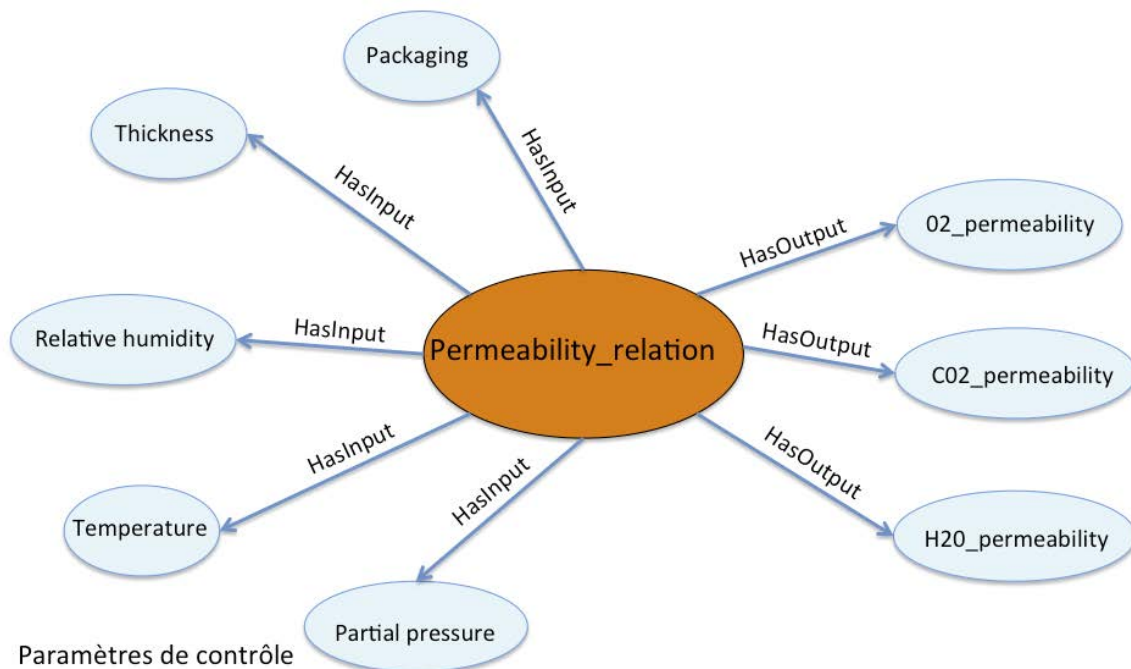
Packaging

Thickness

HasInput

HasInput

HasOutput

02_permeability

Relative humidity

HasInput

Permeability_relation

HasOutput

C02_permeability

HasInput

HasOutput

HasInput

Temperature

H20_permeability

Partial pressure

Paramètres de contrôle